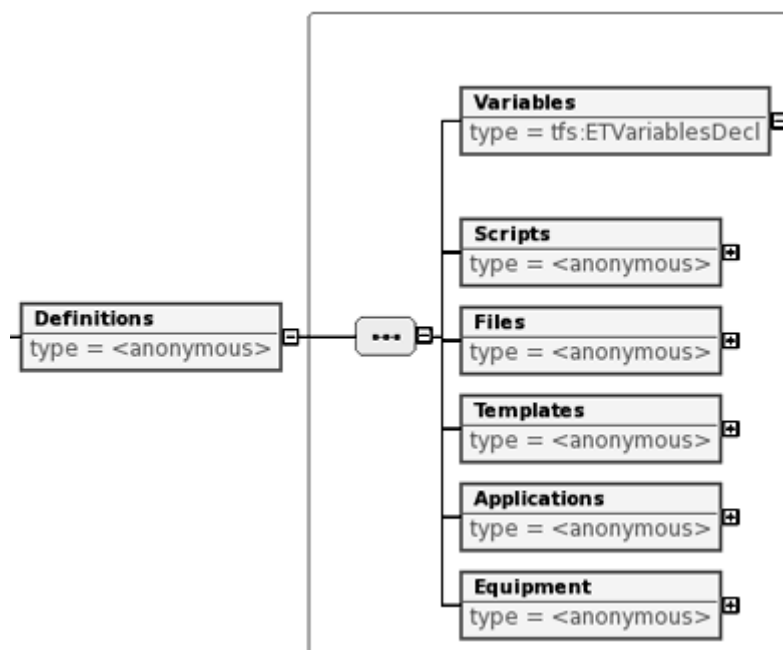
Definitions
type = <anonymous>

Variables
type = tfs:ETVariablesDecl

Scripts
type = <anonymous>

Files
type = <anonymous>

Templates
type = <anonymous>

Applications
type = <anonymous>

Equipment
type = <anonymous>